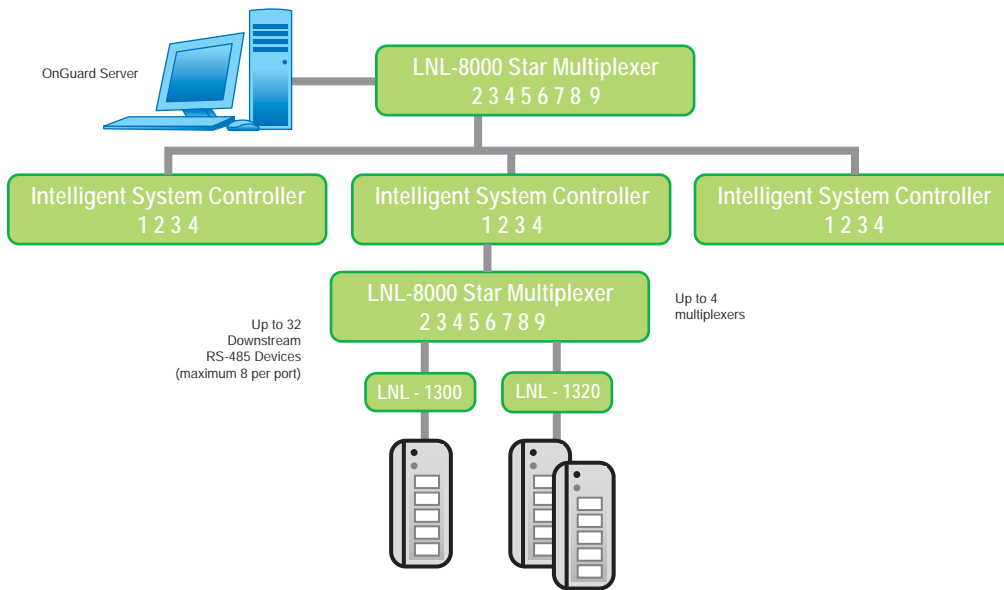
OnGuard Server

LNL-8000 Star Multiplexer
2 3 4 5 6 7 8 9

Intelligent System Controller
1 2 3 4

Intelligent System Controller
1 2 3 4

Intelligent System Controller
1 2 3 4

Up to 32 Downstream RS-485 Devices (maximum 8 per port)

LNL-8000 Star Multiplexer
2 3 4 5 6 7 8 9

Up to 4 multiplexers

LNL - 1300

LNL - 1320